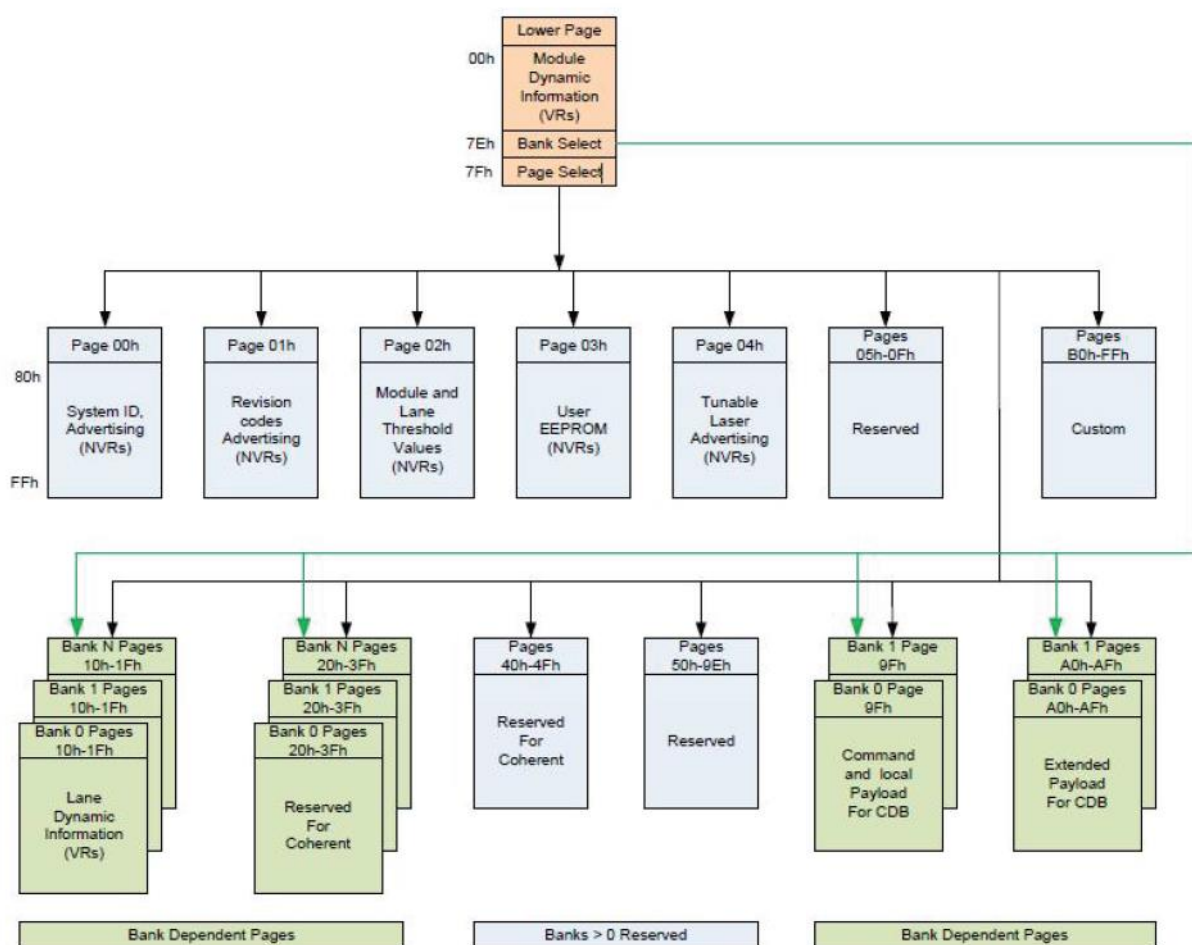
Lower Page

00h Module Dynamic Information (VRs)

7Eh Bank Select

7Fh Page Select

Page 00h
80h
System ID, Advertising (NVRs)
FFh

Page 01h
Revision codes Advertising (NVRs)

Page 02h
Module and Lane Threshold Values (NVRs)

Page 03h
User EEPROM (NVRs)

Page 04h
Tunable Laser Advertising (NVRs)

Pages 05h-0Fh
Reserved

Pages B0h-FFh
Custom

Bank N Pages 10h-1Fh
Bank 1 Pages 10h-1Fh
Bank 0 Pages 10h-1Fh
Lane Dynamic Information (VRs)

Bank N Pages 20h-3Fh
Bank 1 Pages 20h-3Fh
Bank 0 Pages 20h-3Fh
Reserved For Coherent

Pages 40h-4Fh
Reserved For Coherent

Pages 50h-9Eh
Reserved

Bank 1 Page 9Fh
Bank 0 Page 9Fh
Command and local Payload For CDB

Bank 1 Pages A0h-AFh
Bank 0 Pages A0h-AFh
Extended Payload For CDB

Bank Dependent Pages

Banks > 0 Reserved

Bank Dependent Pages